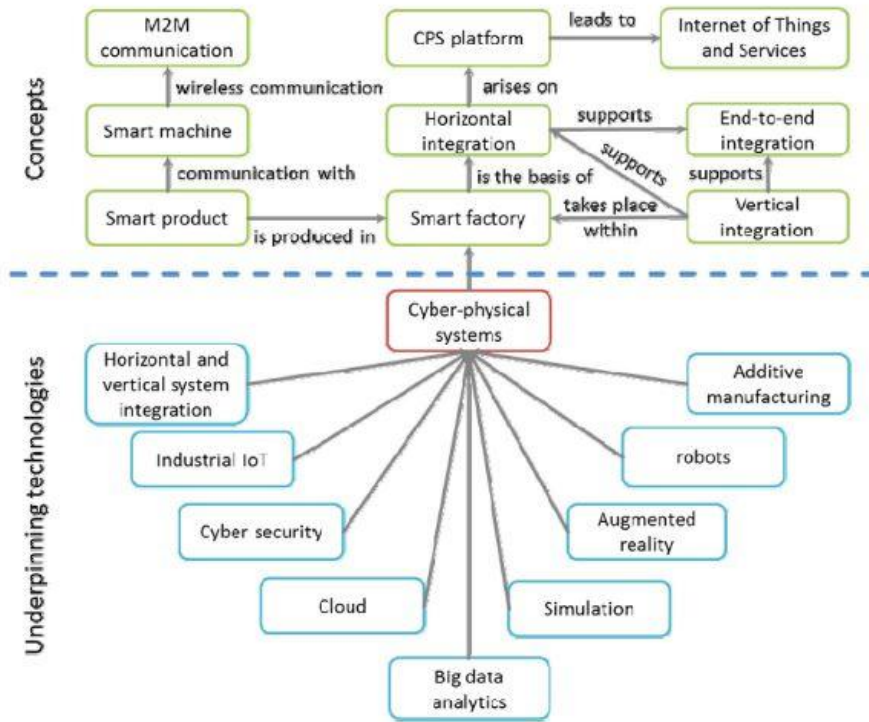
Concepts

M2M communication

wireless communication

Smart machine

communication with

Smart product

is produced in

CPS platform

leads to

Internet of Things and Services

arises on

Horizontal integration

supports

End-to-end integration

supports

supports

is the basis of

Smart factory

takes place within

Vertical integration

Underpinning technologies

Cyber-physical systems

Horizontal and vertical system integration

Additive manufacturing

Industrial IoT

robots

Cyber security

Augmented reality

Cloud

Simulation

Big data analytics